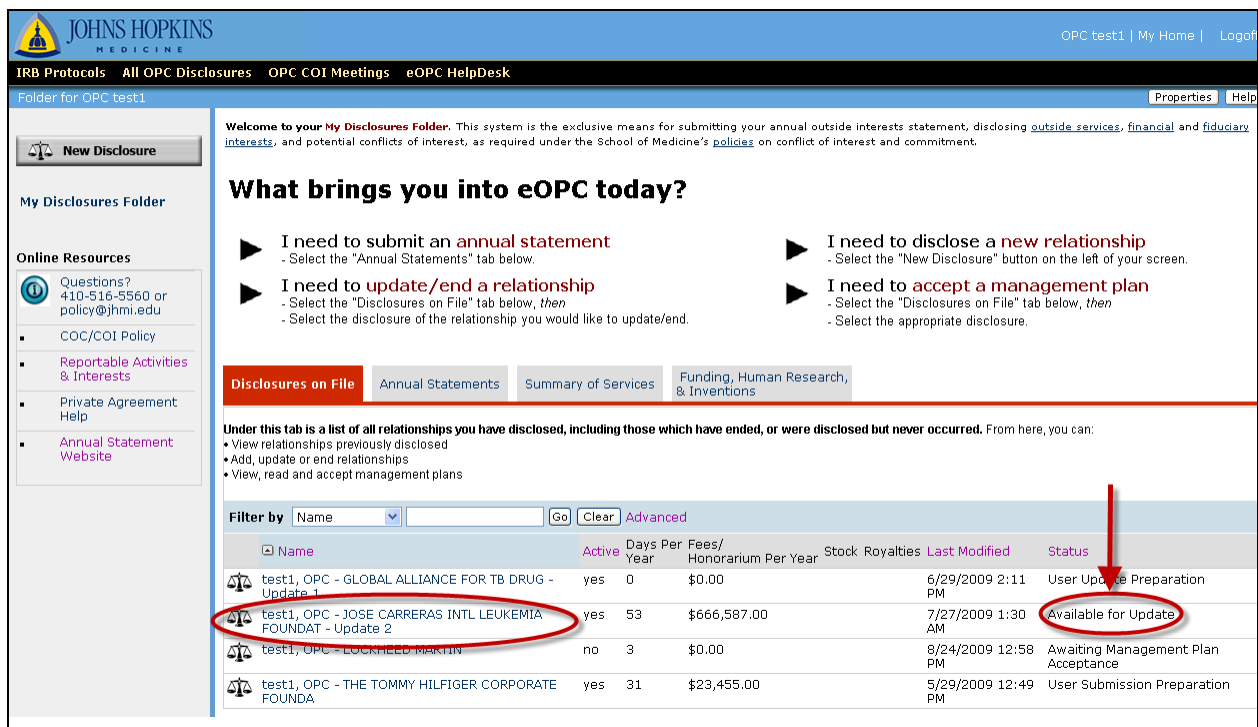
JOHNS HOPKINS
MEDICINE

OPC test1 | My Home | Logoff

IRB Protocols All OPC Disclosures OPC COI Meetings eOPC HelpDesk

Folder for OPC test1

Properties Help

New Disclosure

My Disclosures Folder

Online Resources

Questions? 410-516-5560 or policy@jhmi.edu

COC/COI Policy

Reportable Activities & Interests

Private Agreement Help

Annual Statement Website

Welcome to your My Disclosures Folder. This system is the exclusive means for submitting your annual outside interests statement, disclosing outside services, financial and fiduciary interests, and potential conflicts of interest, as required under the School of Medicine's policies on conflict of interest and commitment.

What brings you into eOPC today?

I need to submit an annual statement
- Select the "Annual Statements" tab below.

I need to disclose a new relationship
- Select the "New Disclosure" button on the left of your screen.

I need to update/end a relationship
- Select the "Disclosures on File" tab below, then
- Select the disclosure of the relationship you would like to update/end.

I need to accept a management plan
- Select the "Disclosures on File" tab below, then
- Select the appropriate disclosure.

Disclosures on File | Annual Statements | Summary of Services | Funding, Human Research, & Inventions

Under this tab is a list of all relationships you have disclosed, including those which have ended, or were disclosed but never occurred. From here, you can:
• View relationships previously disclosed
• Add, update or end relationships
• View, read and accept management plans

Filter by Name Go Clear Advanced

| | Name | Active | Days Per Year | Fees/ Honorarium Per Year | Stock | Royalties | Last Modified | Status |
|---|---|---|---|---|---|---|---|---|
| | test1, OPC - GLOBAL ALLIANCE FOR TB DRUG - Update 1 | yes | 0 | $0.00 | | | 6/29/2009 2:11 PM | User Update Preparation |
| | test1, OPC - JOSE CARRERAS INTL LEUKEMIA FOUNDAT - Update 2 | yes | 53 | $666,587.00 | | | 7/27/2009 1:30 AM | Available for Update |
| | test1, OPC - LOCKHEED MARTIN | no | 3 | $0.00 | | | 8/24/2009 12:58 PM | Awaiting Management Plan Acceptance |
| | test1, OPC - THE TOMMY HILFIGER CORPORATE FOUNDA | yes | 31 | $23,455.00 | | | 5/29/2009 12:49 PM | User Submission Preparation |